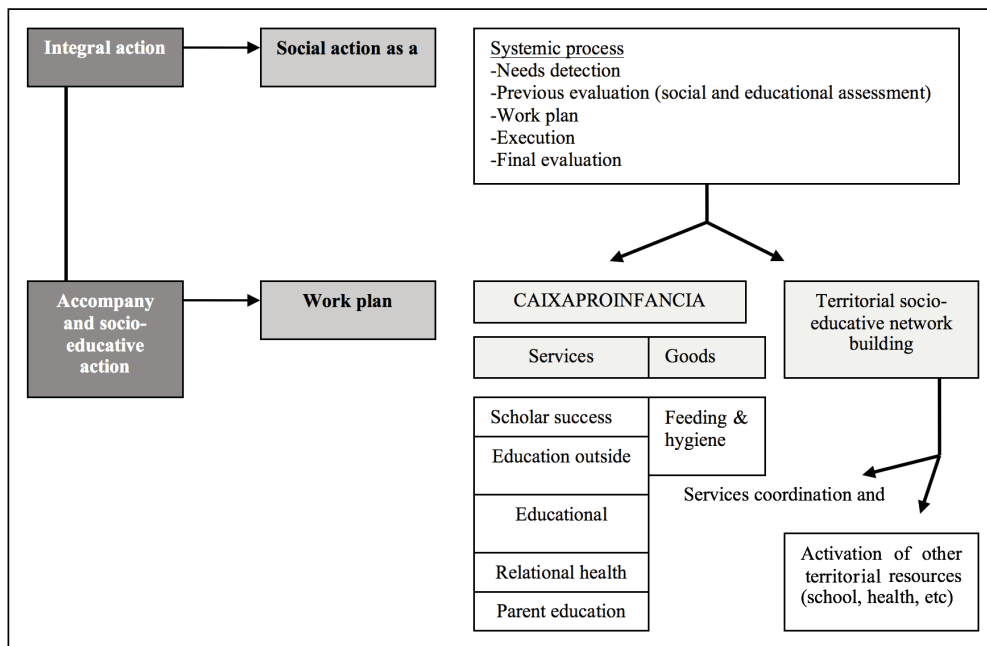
Integral action

Social action as a

Systemic process
-Needs detection
-Previous evaluation (social and educational assessment)
-Work plan
-Execution
-Final evaluation

Accompany and socio-educative action

Work plan

CAIXAPROINFANCIA

Territorial socio-educative network building

| Services | Goods |
|---|---|
| Scholar success | Feeding & hygiene |
| Education outside | |
| Educational | |
| Relational health | |
| Parent education | |

Services coordination and

Activation of other territorial resources (school, health, etc)